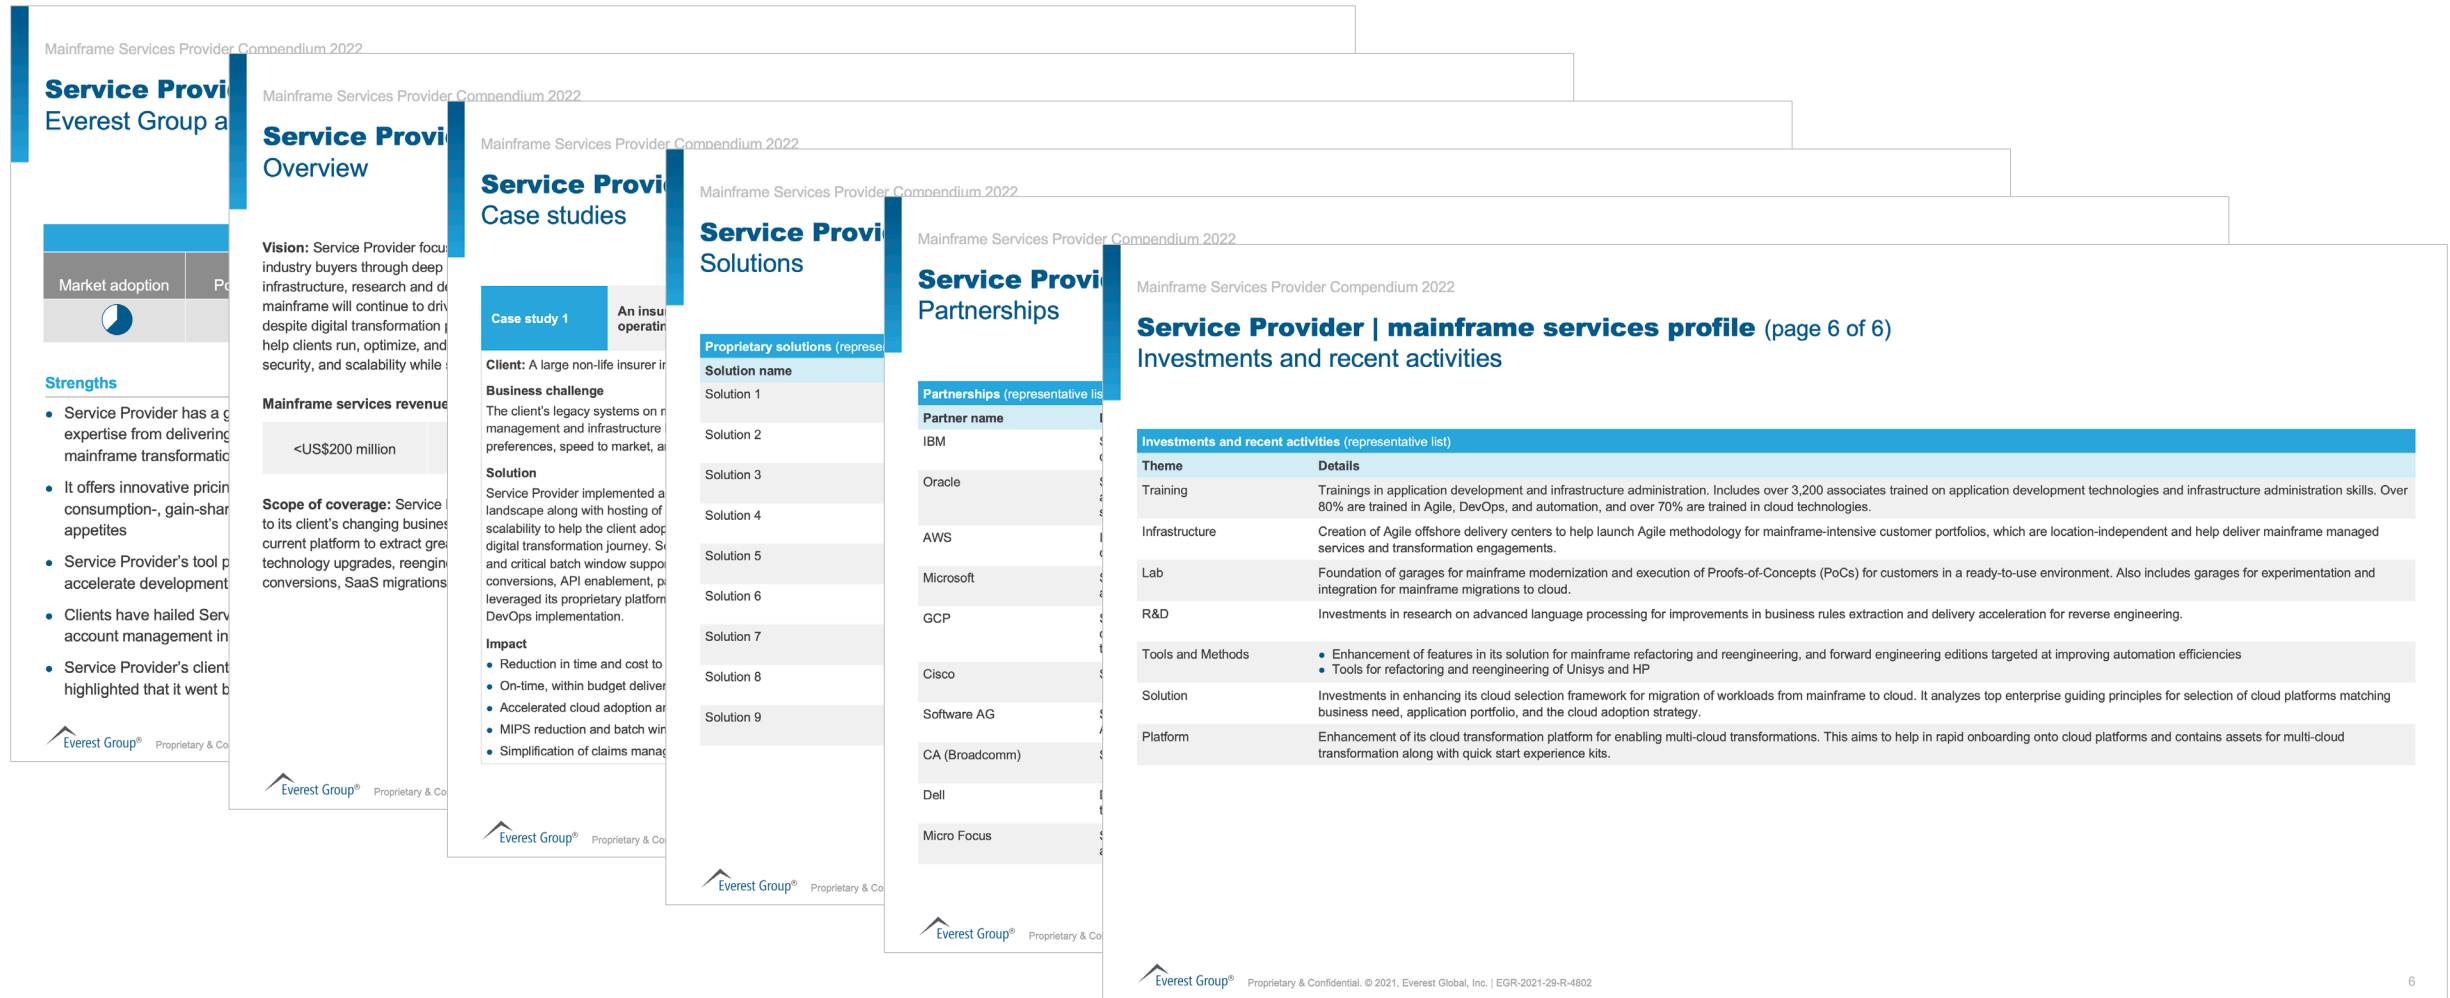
Mainframe Services Provider Compendium 2022

Service Provi
Everest Group a

Market adoption | Po

Strengths

- Service Provider has a g expertise from delivering mainframe transformati
- It offers innovative pricin consumption-, gain-shar appetites
- Service Provider's tool p accelerate development
- Clients have hailed Serv account management in
- Service Provider's client highlighted that it went b

Everest Group® Proprietary & Co

Mainframe Services Provider Compendium 2022

Service Provi
Overview

Vision: Service Provider focu industry buyers through deep infrastructure, research and de mainframe will continue to driv despite digital transformation p help clients run, optimize, and security, and scalability while

Mainframe services revenue

<US$200 million

Scope of coverage: Service to its client's changing busines current platform to extract grea technology upgrades, reengin conversions, SaaS migrations

Everest Group® Proprietary & Co

Mainframe Services Provider Compendium 2022

Service Provi
Case studies

Case study 1 | An insu operatin

Client: A large non-life insurer in

Business challenge
The client's legacy systems on r management and infrastructure preferences, speed to market, a

Solution
Service Provider implemented a landscape along with hosting of scalability to help the client adop digital transformation journey. S and critical batch window suppo conversions, API enablement, p leveraged its proprietary platform DevOps implementation.

Impact
- Reduction in time and cost to
- On-time, within budget deliver
- Accelerated cloud adoption a
- MIPS reduction and batch wir
- Simplification of claims manag

Everest Group® Proprietary & Co

Mainframe Services Provider Compendium 2022

Service Provi
Solutions

Proprietary solutions (represe

| Solution name |
|---|
| Solution 1 |
| Solution 2 |
| Solution 3 |
| Solution 4 |
| Solution 5 |
| Solution 6 |
| Solution 7 |
| Solution 8 |
| Solution 9 |

Everest Group® Proprietary & Co

Mainframe Services Provider Compendium 2022

Service Provi
Partnerships

Partnerships (representative lis

| Partner name |
|---|
| IBM |
| Oracle |
| AWS |
| Microsoft |
| GCP |
| Cisco |
| Software AG |
| CA (Broadcomm) |
| Dell |
| Micro Focus |

Everest Group® Proprietary & Co

Mainframe Services Provider Compendium 2022

Service Provider | mainframe services profile (page 6 of 6)
Investments and recent activities

Investments and recent activities (representative list)

| Theme | Details |
|---|---|
| Training | Trainings in application development and infrastructure administration. Includes over 3,200 associates trained on application development technologies and infrastructure administration skills. Over 80% are trained in Agile, DevOps, and automation, and over 70% are trained in cloud technologies. |
| Infrastructure | Creation of Agile offshore delivery centers to help launch Agile methodology for mainframe-intensive customer portfolios, which are location-independent and help deliver mainframe managed services and transformation engagements. |
| Lab | Foundation of garages for mainframe modernization and execution of Proofs-of-Concepts (PoCs) for customers in a ready-to-use environment. Also includes garages for experimentation and integration for mainframe migrations to cloud. |
| R&D | Investments in research on advanced language processing for improvements in business rules extraction and delivery acceleration for reverse engineering. |
| Tools and Methods | • Enhancement of features in its solution for mainframe refactoring and reengineering, and forward engineering editions targeted at improving automation efficiencies • Tools for refactoring and reengineering of Unisys and HP |
| Solution | Investments in enhancing its cloud selection framework for migration of workloads from mainframe to cloud. It analyzes top enterprise guiding principles for selection of cloud platforms matching business need, application portfolio, and the cloud adoption strategy. |
| Platform | Enhancement of its cloud transformation platform for enabling multi-cloud transformations. This aims to help in rapid onboarding onto cloud platforms and contains assets for multi-cloud transformation along with quick start experience kits. |

Everest Group® Proprietary & Confidential. © 2021, Everest Global, Inc. | EGR-2021-29-R-4802 6